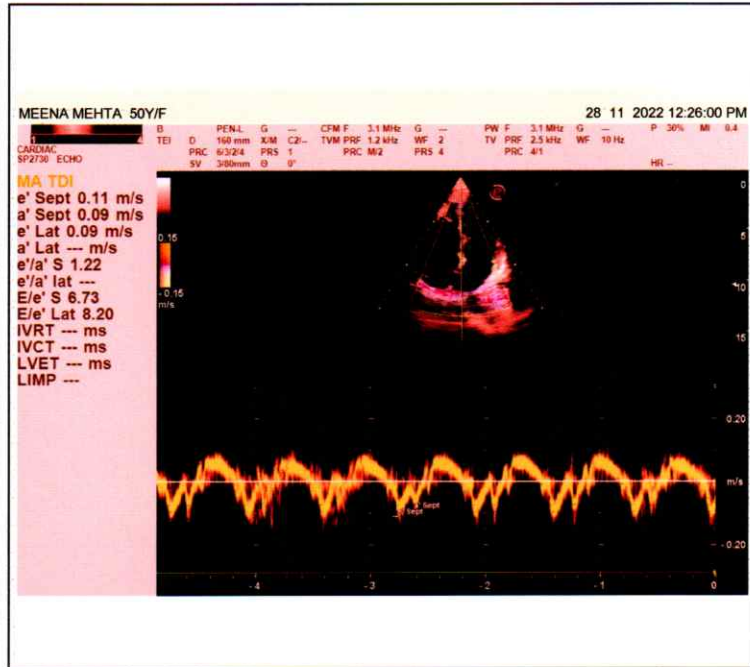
MEENA MEHTA 50Y/F

28 11 2022 12:26:00 PM

1 4
CARDIAC
SP2730 ECHO

B
TEI

PEN-L G —
D 160 mm X/M C2/–
PRC 6/3/2/4 PRS 1
SV 3/80mm θ 0°

CFM F 3.1 MHz G —
TVM PRF 1.2 kHz WF 2
PRC M/2 PRS 4

PW F 3.1 MHz G —
TV PRF 2.5 kHz WF 10 Hz
PRC 4/1

P 30% MI 0.4

HR --

MA TDI
e' Sept 0.11 m/s
a' Sept 0.09 m/s
e' Lat 0.09 m/s
a' Lat --- m/s
e'/a' S 1.22
e'/a' lat ---
E/e' S 6.73
E/e' Lat 8.20
IVRT --- ms
IVCT --- ms
LVET --- ms
LIMP ---

0.15
-0.15
m/s

0
5
10
15

0.20
m/s
-0.20

e' Sept
a' Sept

-4 -3 -2 -1 0